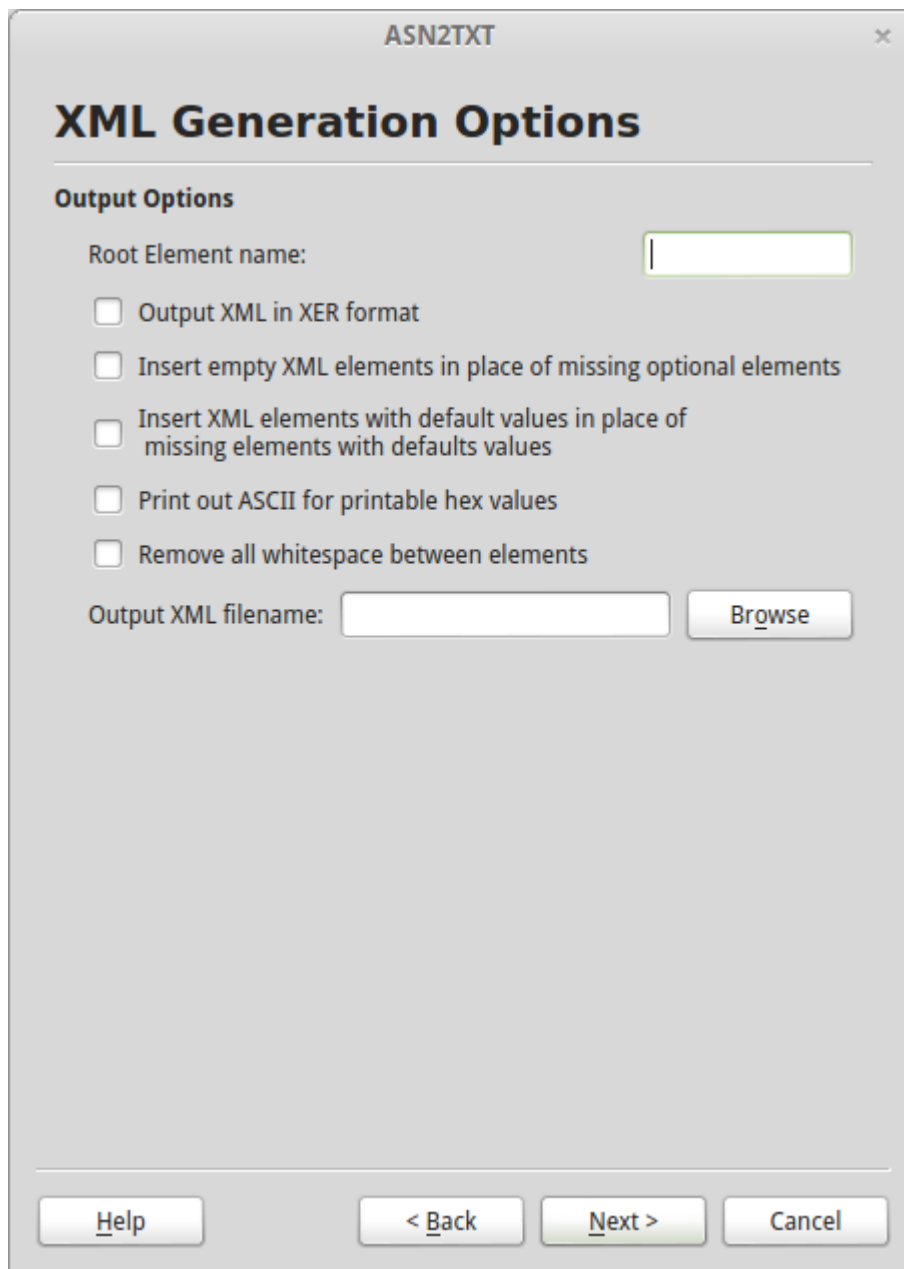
ASN2TXT

×

XML Generation Options

Output Options

Root Element name:

Output XML in XER format

Insert empty XML elements in place of missing optional elements

Insert XML elements with default values in place of missing elements with defaults values

Print out ASCII for printable hex values

Remove all whitespace between elements

Output XML filename:

Browse

Help

< Back

Next >

Cancel